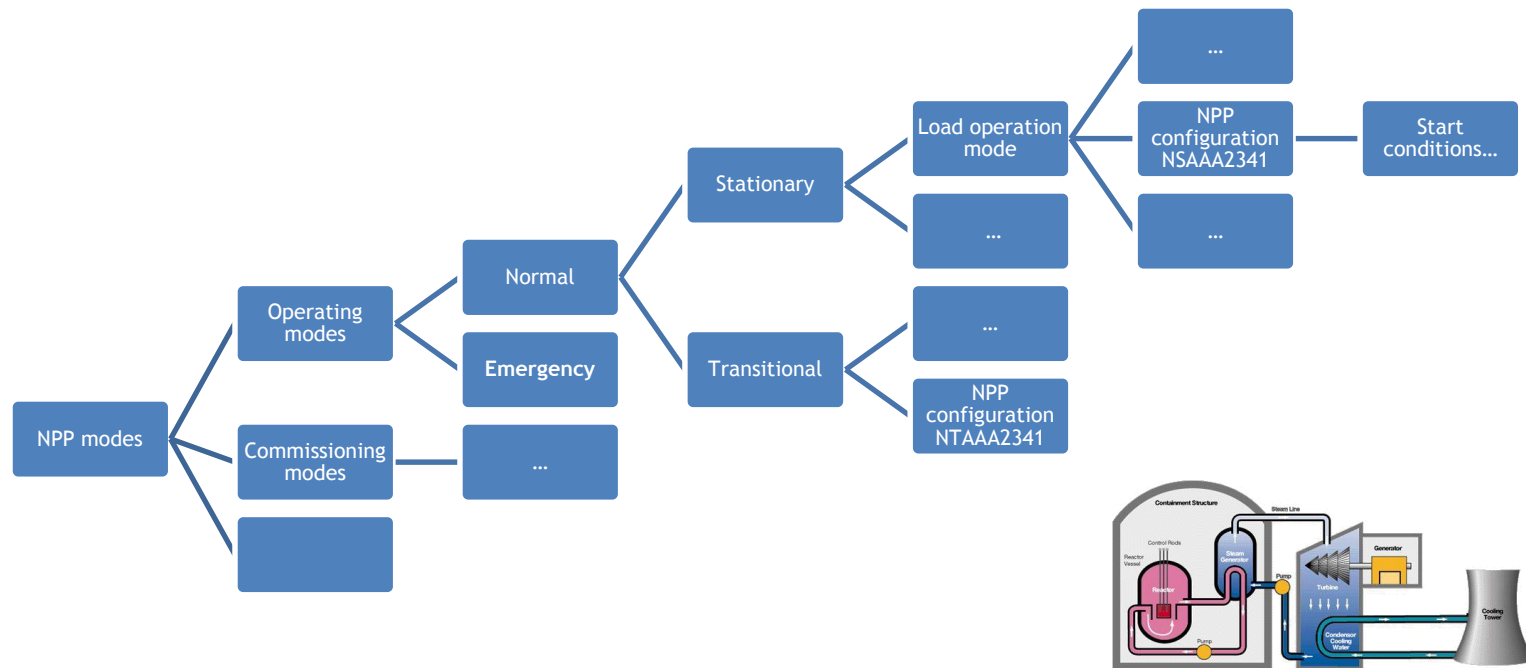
NPP modes

Operating modes

Commissioning modes

Normal

Emergency

…

Stationary

Transitional

Load operation mode

…

…

NPP configuration NTAAA2341

…

NPP configuration NSAAA2341

…

Start conditions…

Containment Structure

Steam Line

Control Rods

Reactor Vessel

Reactor

Steam Generator

Pump

Pump

Turbine

Generator

Condenser Cooling Water

Cooling Tower